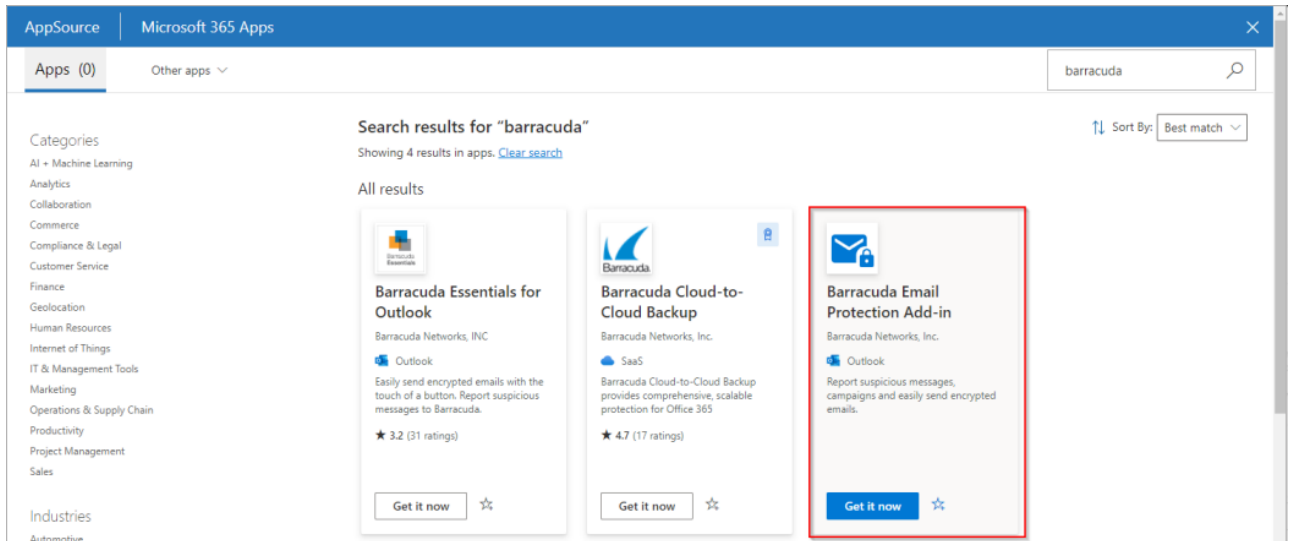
AppSource | Microsoft 365 Apps

Apps (0)   Other apps

barracuda

Categories
AI + Machine Learning
Analytics
Collaboration
Commerce
Compliance & Legal
Customer Service
Finance
Geolocation
Human Resources
Internet of Things
IT & Management Tools
Marketing
Operations & Supply Chain
Productivity
Project Management
Sales

Industries
Automotive

Search results for "barracuda"
Showing 4 results in apps. Clear search

Sort By: Best match

All results

Barracuda Essentials

Barracuda Essentials for Outlook
Barracuda Networks, INC
Outlook
Easily send encrypted emails with the touch of a button. Report suspicious messages to Barracuda.
★ 3.2 (31 ratings)
Get it now

Barracuda

Barracuda Cloud-to-Cloud Backup
Barracuda Networks, Inc.
SaaS
Barracuda Cloud-to-Cloud Backup provides comprehensive, scalable protection for Office 365
★ 4.7 (17 ratings)
Get it now

Barracuda Email Protection Add-in
Barracuda Networks, Inc.
Outlook
Report suspicious messages, campaigns and easily send encrypted emails.
Get it now